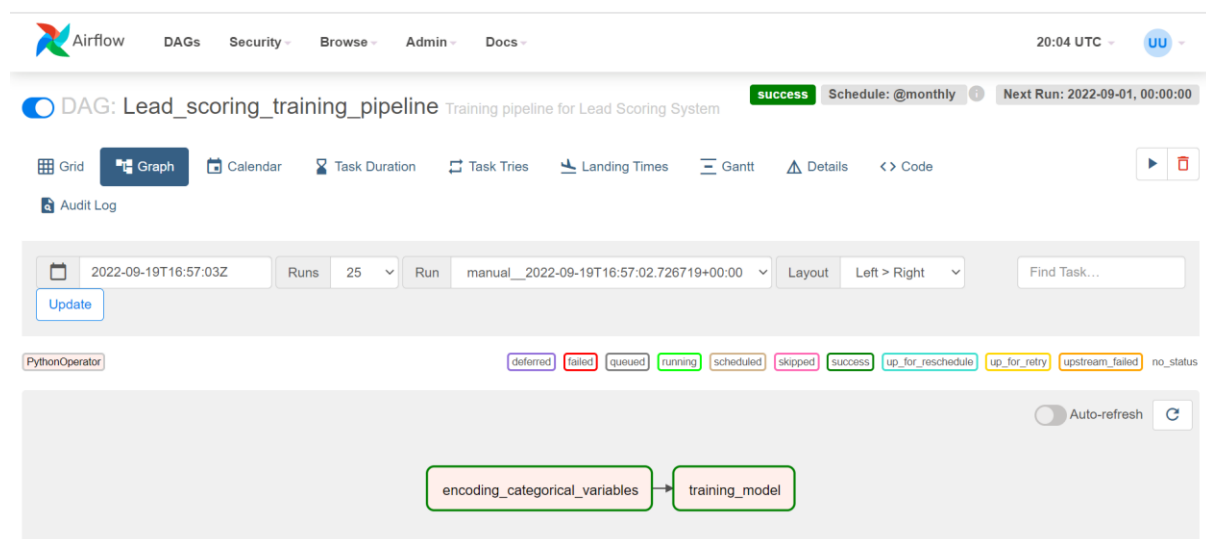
Airflow DAGs Security Browse Admin Docs 20:04 UTC UU

DAG: Lead_scoring_training_pipeline Training pipeline for Lead Scoring System

success Schedule: @monthly Next Run: 2022-09-01, 00:00:00

Grid Graph Calendar Task Duration Task Tries Landing Times Gantt Details Code

Audit Log

2022-09-19T16:57:03Z Runs 25 Run manual__2022-09-19T16:57:02.726719+00:00 Layout Left > Right Find Task...

Update

PythonOperator

deferred failed queued running scheduled skipped success up_for_reschedule up_for_retry upstream_failed no_status

Auto-refresh

encoding_categorical_variables training_model